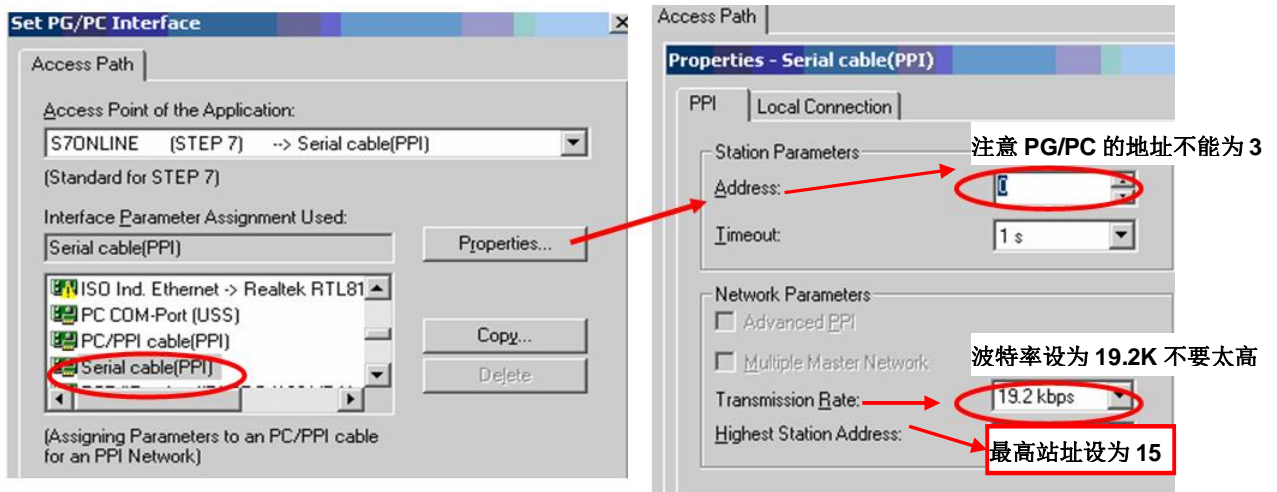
Set PG/PC Interface

Access Path

Access Point of the Application:

S7ONLINE (STEP 7) --> Serial cable(PPI)

(Standard for STEP 7)

Interface Parameter Assignment Used:

Serial cable(PPI)

Properties...

ISO Ind. Ethernet -> Realtek RTL81
PC COM-Port (USS)
PC/PPI cable(PPI)
Serial cable(PPI)

Copy...

Delete

(Assigning Parameters to an PC/PPI cable for an PPI Network)

Access Path

Properties - Serial cable(PPI)

PPI | Local Connection

Station Parameters

Address: 0

Timeout: 1 s

注意 PG/PC 的地址不能为 3

Network Parameters

Advanced PPI

Multiple Master Network

Transmission Rate: 19.2 kbps

Highest Station Address:

波特率设为 19.2K 不要太高

最高站址设为 15